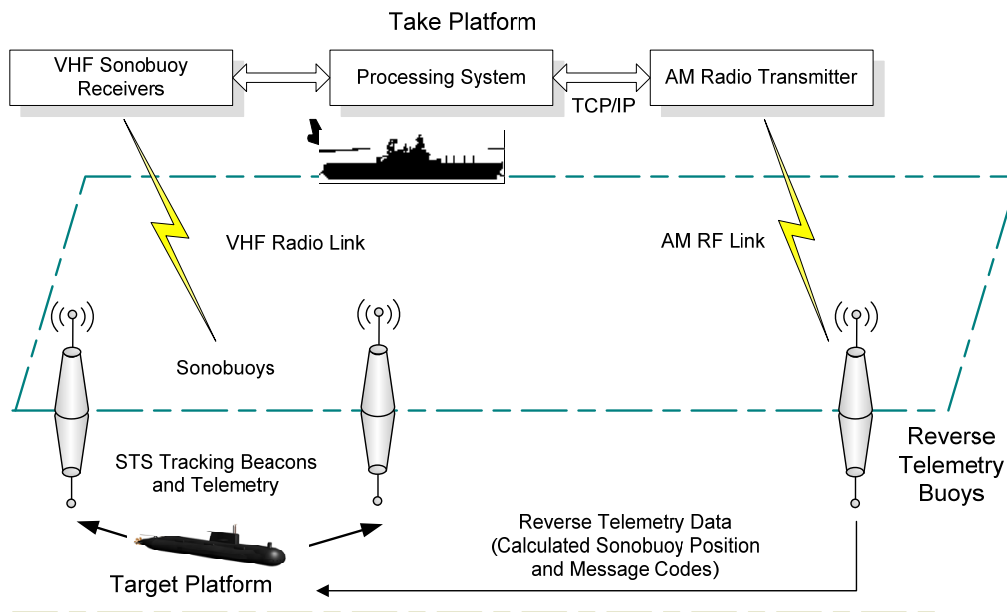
Take Platform

VHF Sonobuoy Receivers

Processing System

AM Radio Transmitter

TCP/IP

VHF Radio Link

AM RF Link

Sonobuoys

STS Tracking Beacons and Telemetry

Reverse Telemetry Buoys

Reverse Telemetry Data (Calculated Sonobuoy Position and Message Codes)

Target Platform